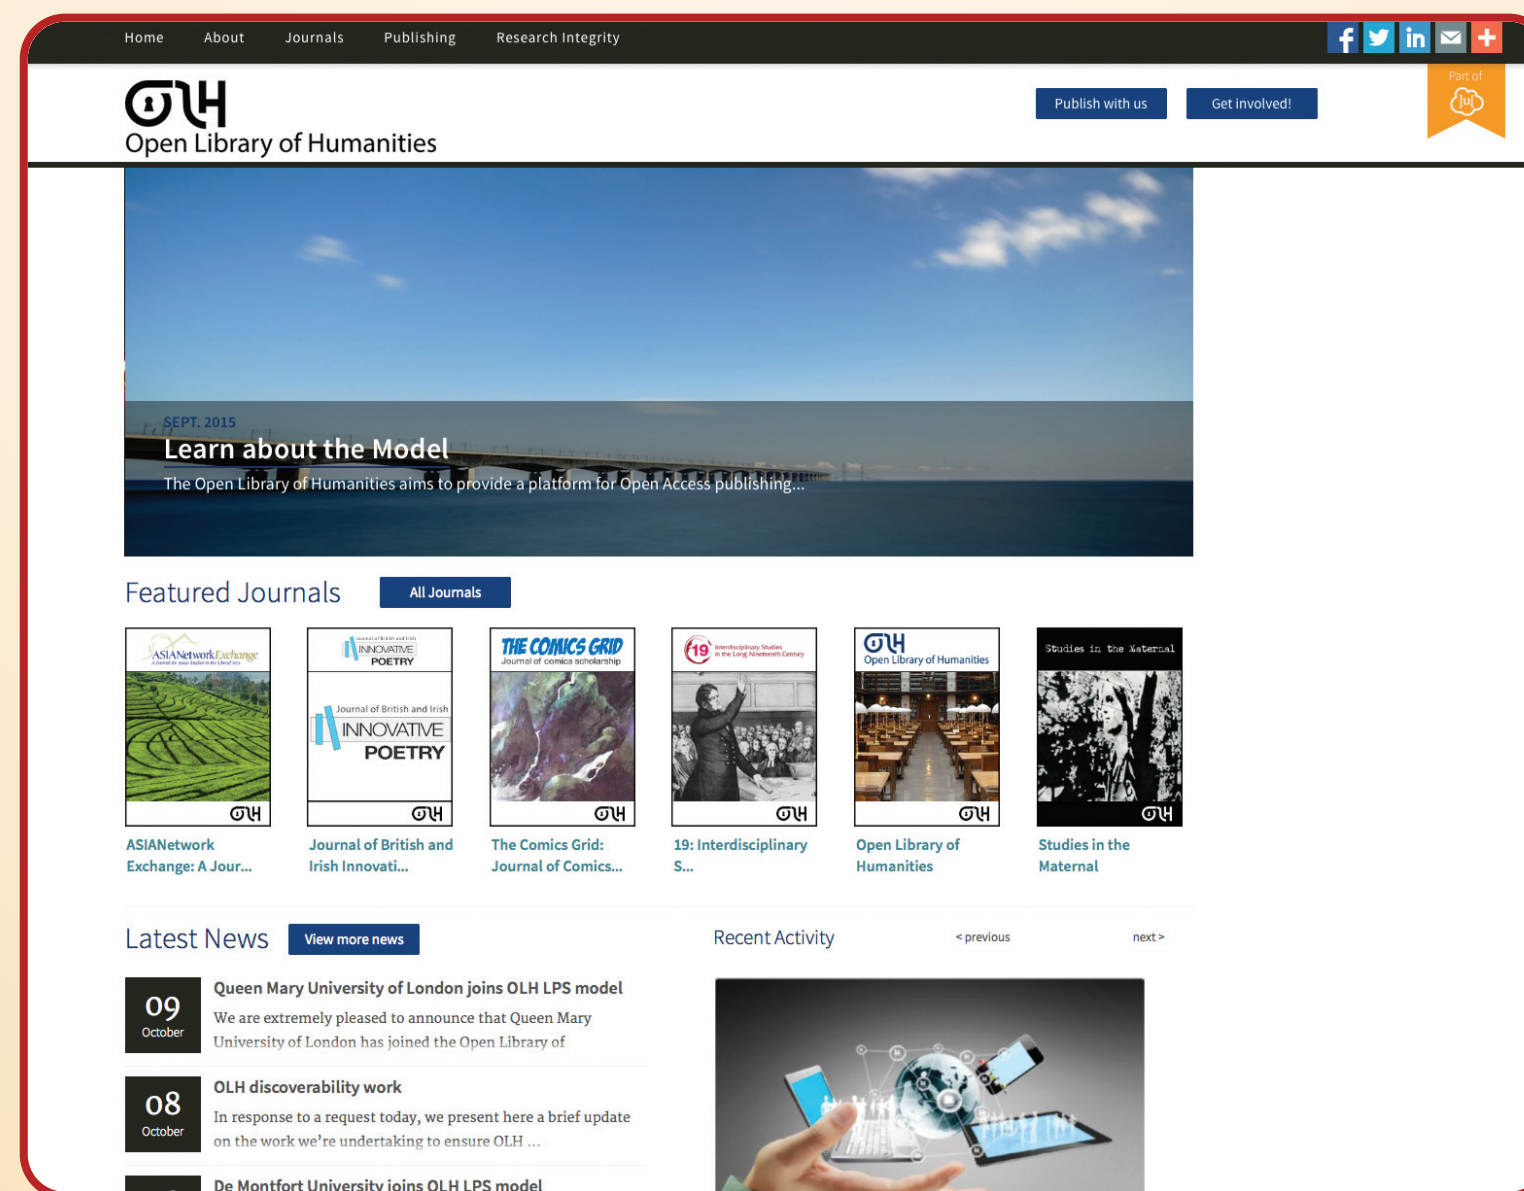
Home About Journals Publishing Research Integrity

Part of

OLH
Open Library of Humanities

Publish with us Get involved!

SEPT. 2015
Learn about the Model
The Open Library of Humanities aims to provide a platform for Open Access publishing...

Featured Journals All Journals

ASIANetworkExchange

OLH

ASIANetwork Exchange: A Jour...

Journal of British and Irish INNOVATIVE POETRY

Journal of British and Irish INNOVATIVE POETRY

OLH

Journal of British and Irish Innovati...

THE COMICS GRID
Journal of comics scholarship

OLH

The Comics Grid: Journal of Comics...

19 Interdisciplinary Studies in the Long Nineteenth Century

OLH

19: Interdisciplinary S...

OLH
Open Library of Humanities

OLH

Open Library of Humanities

Studies in the Maternal

OLH

Studies in the Maternal

Latest News View more news

09 October
Queen Mary University of London joins OLH LPS model
We are extremely pleased to announce that Queen Mary University of London has joined the Open Library of

08 October
OLH discoverability work
In response to a request today, we present here a brief update on the work we're undertaking to ensure OLH ...

De Montfort University joins OLH LPS model

Recent Activity < previous next >